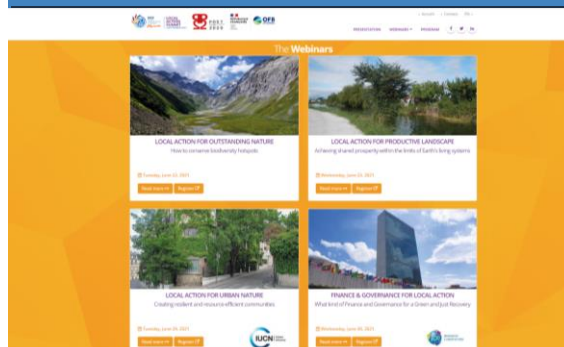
The Webinars

PRESENTATION WEBINARS PROGRAM

LOCAL ACTION FOR OUTSTANDING NATURE
How to conserve biodiversity hotspots

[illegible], June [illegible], 2021

Read more Register

LOCAL ACTION FOR PRODUCTIVE LANDSCAPE
Achieving shared prosperity within the limits of Earth's living systems

Wednesday, June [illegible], 2021

Read more Register

LOCAL ACTION FOR URBAN NATURE
Creating resilient and resource efficient communities

Tuesday, June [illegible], 2021

Read more Register

IUCN

FINANCE & GOVERNANCE FOR LOCAL ACTION
What kind of Finance and Governance for a Green and Just Recovery

Wednesday, June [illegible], 2021

Read more Register